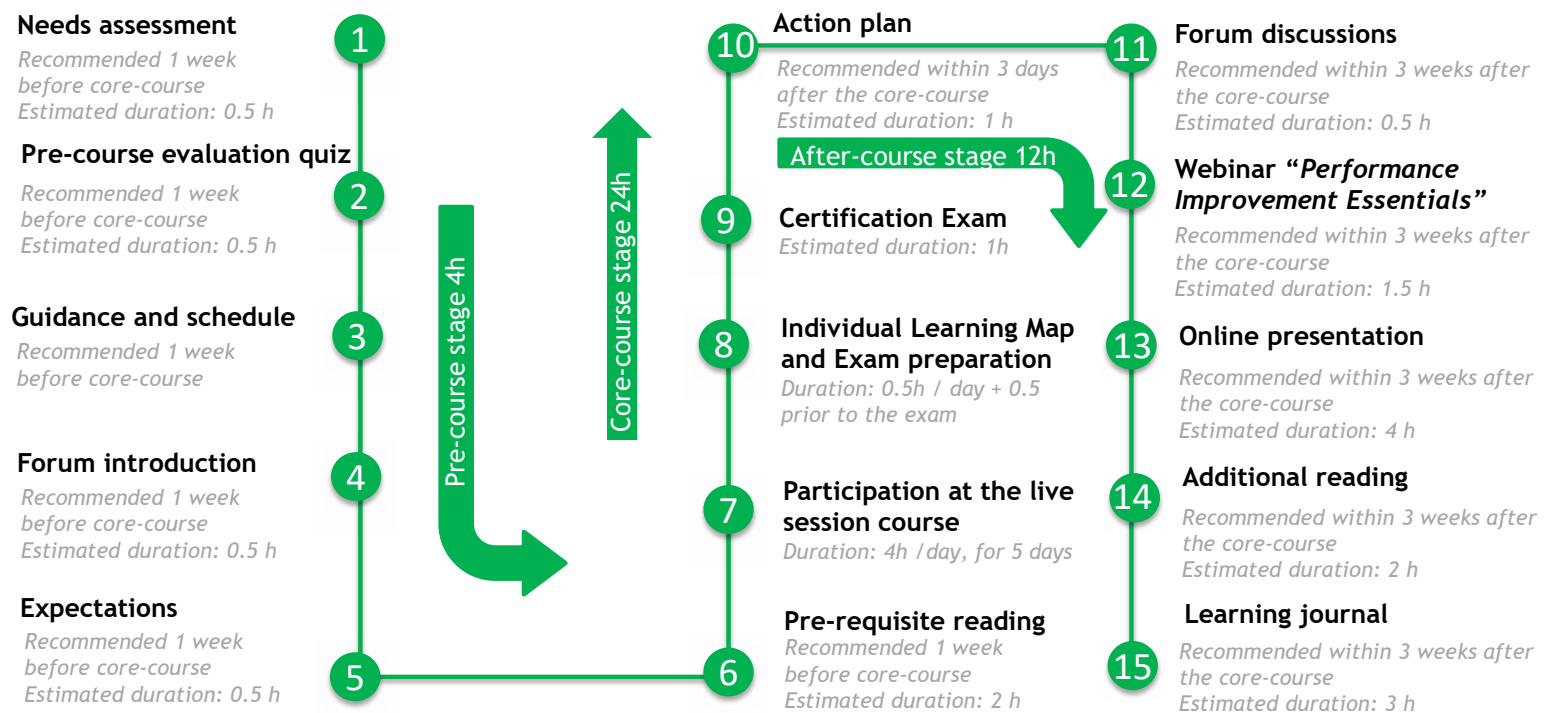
Needs assessment
Recommended 1 week before core-course
Estimated duration: 0.5 h

1

Pre-course evaluation quiz
Recommended 1 week before core-course
Estimated duration: 0.5 h

2

Guidance and schedule
Recommended 1 week before core-course

3

Forum introduction
Recommended 1 week before core-course
Estimated duration: 0.5 h

4

Expectations
Recommended 1 week before core-course
Estimated duration: 0.5 h

5

Pre-course stage 4h

Core-course stage 24h

6

Pre-requisite reading
Recommended 1 week before core-course
Estimated duration: 2 h

7

Participation at the live session course
Duration: 4h /day, for 5 days

8

Individual Learning Map and Exam preparation
Duration: 0.5h / day + 0.5 prior to the exam

9

Certification Exam
Estimated duration: 1h

10

Action plan
Recommended within 3 days after the core-course
Estimated duration: 1 h

After-course stage 12h

11

Forum discussions
Recommended within 3 weeks after the core-course
Estimated duration: 0.5 h

12

Webinar "Performance Improvement Essentials"
Recommended within 3 weeks after the core-course
Estimated duration: 1.5 h

13

Online presentation
Recommended within 3 weeks after the core-course
Estimated duration: 4 h

14

Additional reading
Recommended within 3 weeks after the core-course
Estimated duration: 2 h

15

Learning journal
Recommended within 3 weeks after the core-course
Estimated duration: 3 h